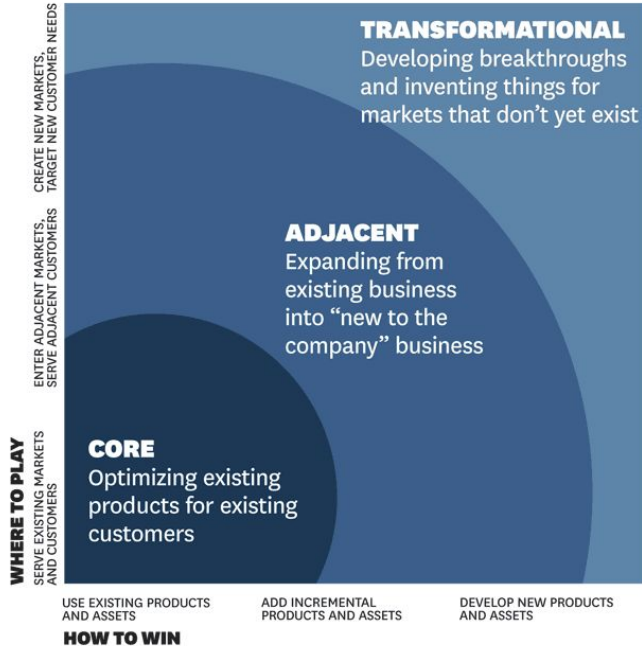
TRANSFORMATIONAL
Developing breakthroughs and inventing things for markets that don't yet exist

ADJACENT
Expanding from existing business into "new to the company" business

CORE
Optimizing existing products for existing customers

WHERE TO PLAY

SERVE EXISTING MARKETS AND CUSTOMERS

ENTER ADJACENT MARKETS, SERVE ADJACENT CUSTOMERS

CREATE NEW MARKETS, TARGET NEW CUSTOMER NEEDS

USE EXISTING PRODUCTS AND ASSETS

ADD INCREMENTAL PRODUCTS AND ASSETS

DEVELOP NEW PRODUCTS AND ASSETS

HOW TO WIN